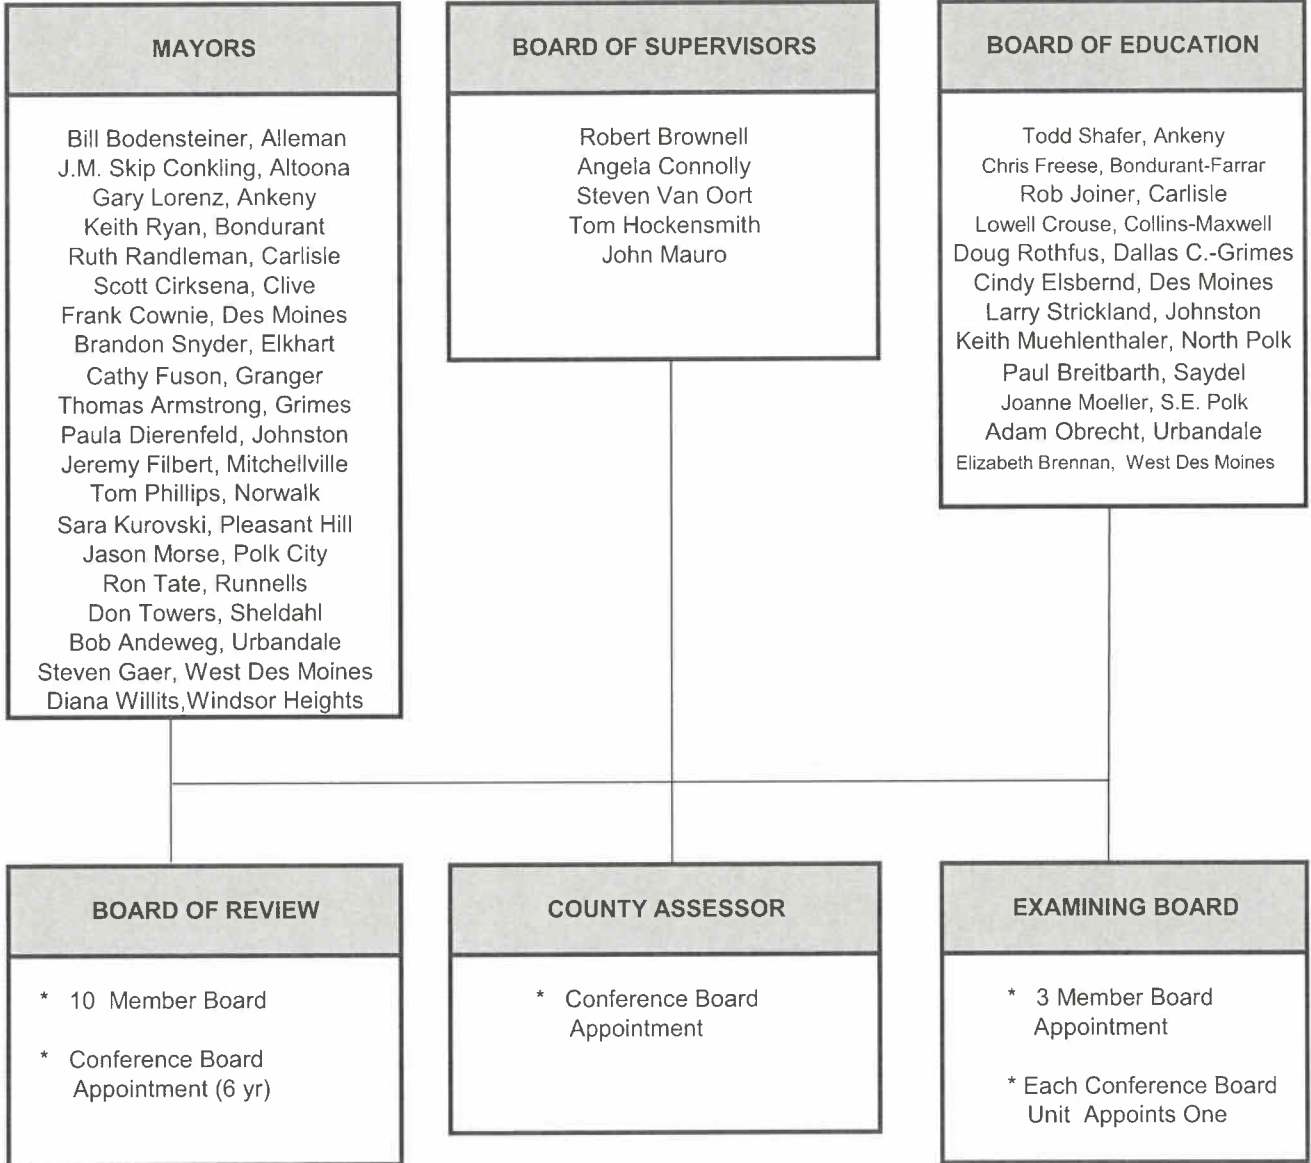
MAYORS

Bill Bodensteiner, Alleman
J.M. Skip Conkling, Altoona
Gary Lorenz, Ankeny
Keith Ryan, Bondurant
Ruth Randleman, Carlisle
Scott Cirksena, Clive
Frank Cownie, Des Moines
Brandon Snyder, Elkhart
Cathy Fuson, Granger
Thomas Armstrong, Grimes
Paula Dierenfeld, Johnston
Jeremy Filbert, Mitchellville
Tom Phillips, Norwalk
Sara Kurovski, Pleasant Hill
Jason Morse, Polk City
Ron Tate, Runnells
Don Towers, Sheldahl
Bob Andeweg, Urbandale
Steven Gaer, West Des Moines
Diana Willits,Windsor Heights

BOARD OF SUPERVISORS

Robert Brownell
Angela Connolly
Steven Van Oort
Tom Hockensmith
John Mauro

BOARD OF EDUCATION

Todd Shafer, Ankeny
Chris Freese, Bondurant-Farrar
Rob Joiner, Carlisle
Lowell Crouse, Collins-Maxwell
Doug Rothfus, Dallas C.-Grimes
Cindy Elsbernd, Des Moines
Larry Strickland, Johnston
Keith Muehlenthaler, North Polk
Paul Breitbarth, Saydel
Joanne Moeller, S.E. Polk
Adam Obrecht, Urbandale
Elizabeth Brennan, West Des Moines

BOARD OF REVIEW

* 10 Member Board

* Conference Board Appointment (6 yr)

COUNTY ASSESSOR

* Conference Board Appointment

EXAMINING BOARD

* 3 Member Board Appointment

* Each Conference Board Unit Appoints One